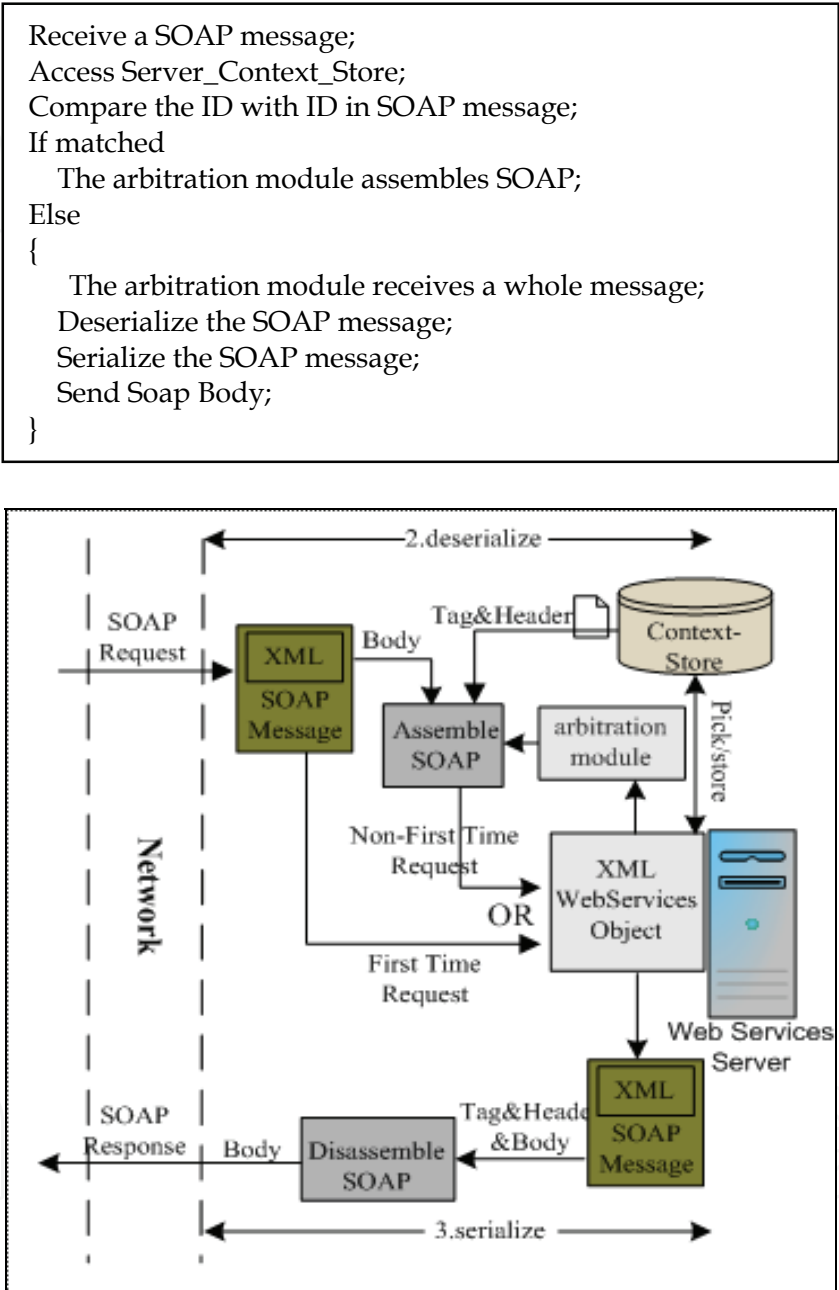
Receive a SOAP message;
Access Server_Context_Store;
Compare the ID with ID in SOAP message;
If matched
The arbitration module assembles SOAP;
Else
{
The arbitration module receives a whole message;
Deserialize the SOAP message;
Serialize the SOAP message;
Send Soap Body;
}

2.deserialize

SOAP Request

XML
SOAP Message

Body

Tag&Header

Context-Store

Assemble SOAP

arbitration module

Pick/store

Network

Non-First Time Request

OR

XML WebServices Object

First Time Request

Web Services Server

XML
SOAP Message

SOAP Response

Body

Disassemble SOAP

Tag&Heade &Body

3.serialize